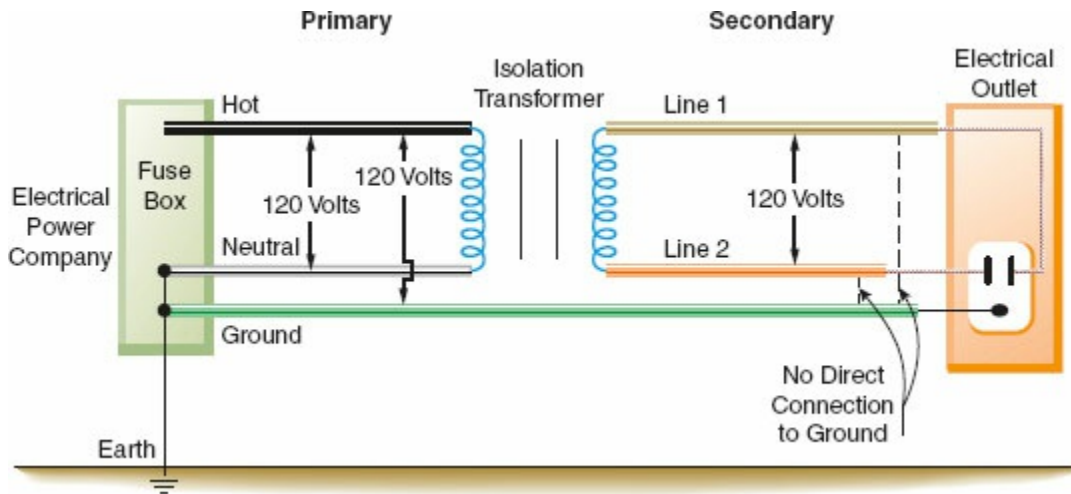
Primary

Secondary

Isolation Transformer

Electrical Outlet

Hot

Line 1

Fuse Box

Electrical Power Company

120 Volts

120 Volts

120 Volts

Neutral

Line 2

Ground

No Direct Connection to Ground

Earth